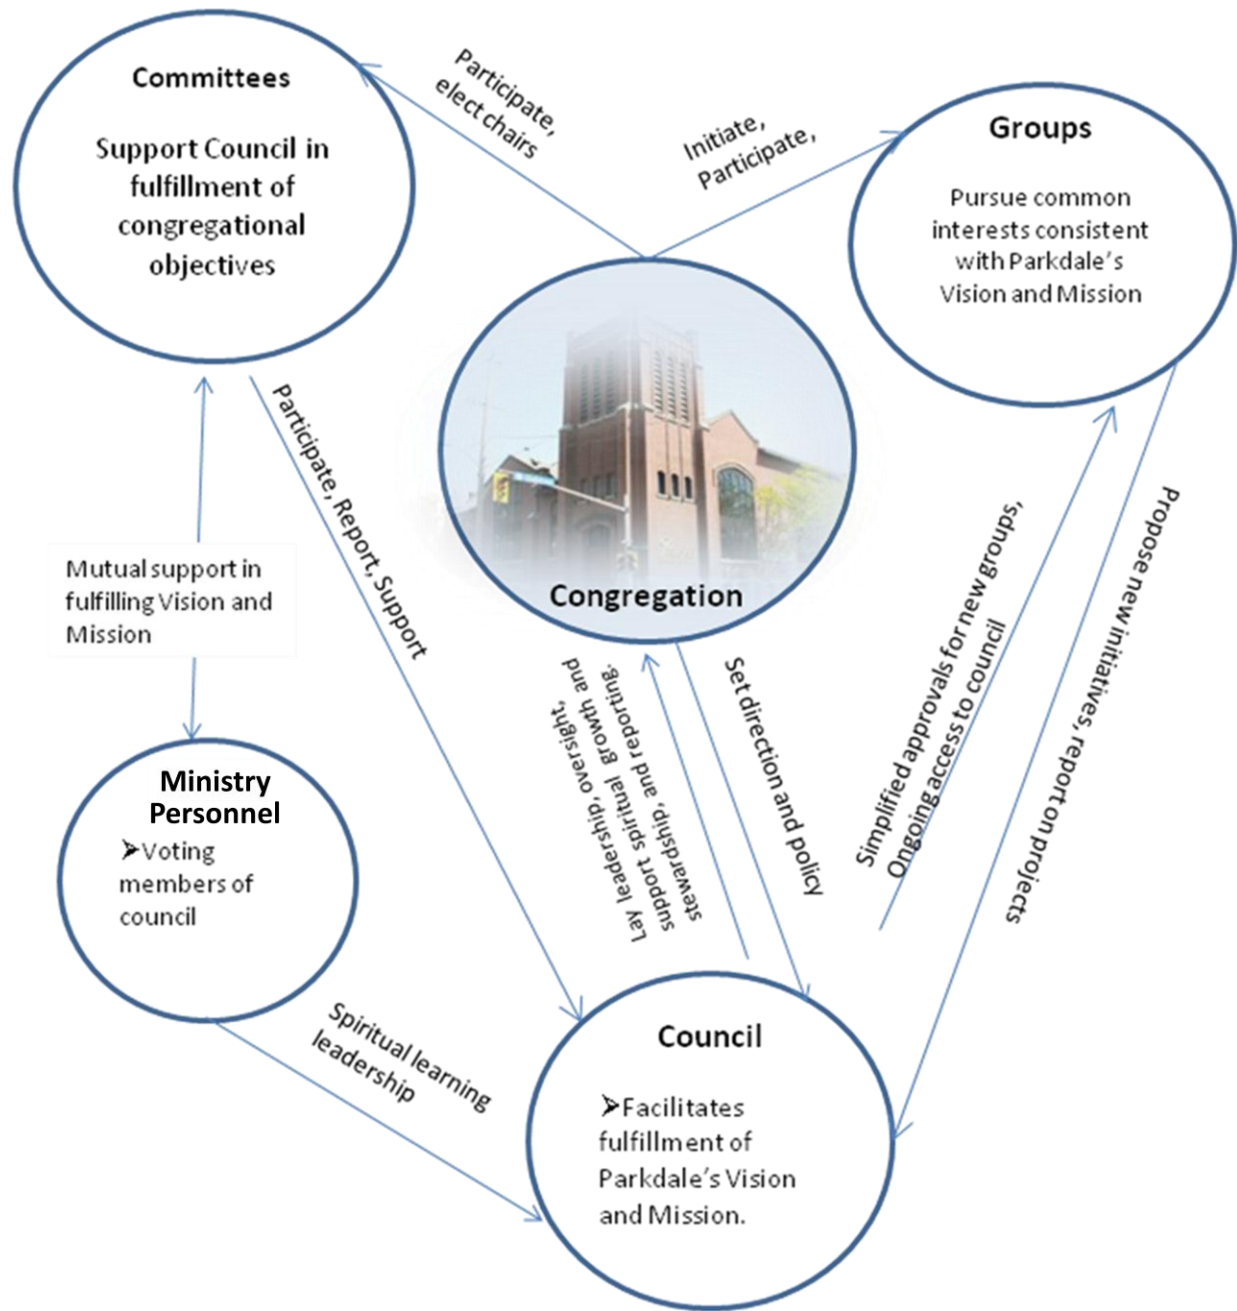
Committees

Support Council in fulfillment of congregational objectives

Participate, elect chairs

Initiate, Participate,

Groups

Pursue common interests consistent with Parkdale's Vision and Mission

Participate, Report, Support

Congregation

Mutual support in fulfilling Vision and Mission

Lay leadership, oversight, support spiritual growth and stewardship, and reporting.

Set direction and policy

Simplified approvals for new groups, Ongoing access to council

Propose new initiatives, report on projects

Ministry Personnel

➢Voting members of council

Spiritual learning leadership

Council

➢Facilitates fulfillment of Parkdale's Vision and Mission.